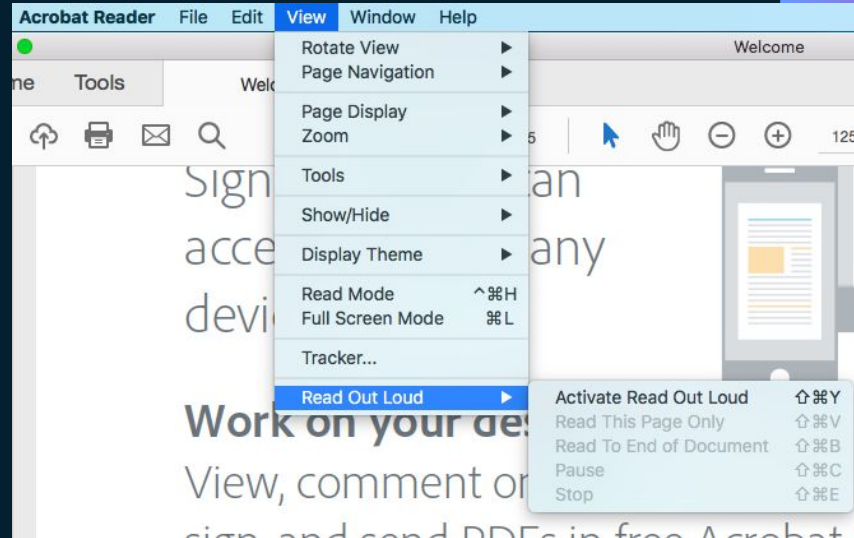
Acrobat Reader File Edit View Window Help

Welcome

me Tools Welc

5 125

Rotate View ▶
Page Navigation ▶
Page Display ▶
Zoom ▶
Tools ▶
Show/Hide ▶
Display Theme ▶
Read Mode ^⌘H
Full Screen Mode ⌘L
Tracker...
Read Out Loud ▶

Activate Read Out Loud ⇧⌘Y
Read This Page Only ⇧⌘V
Read To End of Document ⇧⌘B
Pause ⇧⌘C
Stop ⇧⌘E

Sign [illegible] can
acce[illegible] any
devi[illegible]

Work on your des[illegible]
View, comment or
sign, and send PDFs in free Acrobat